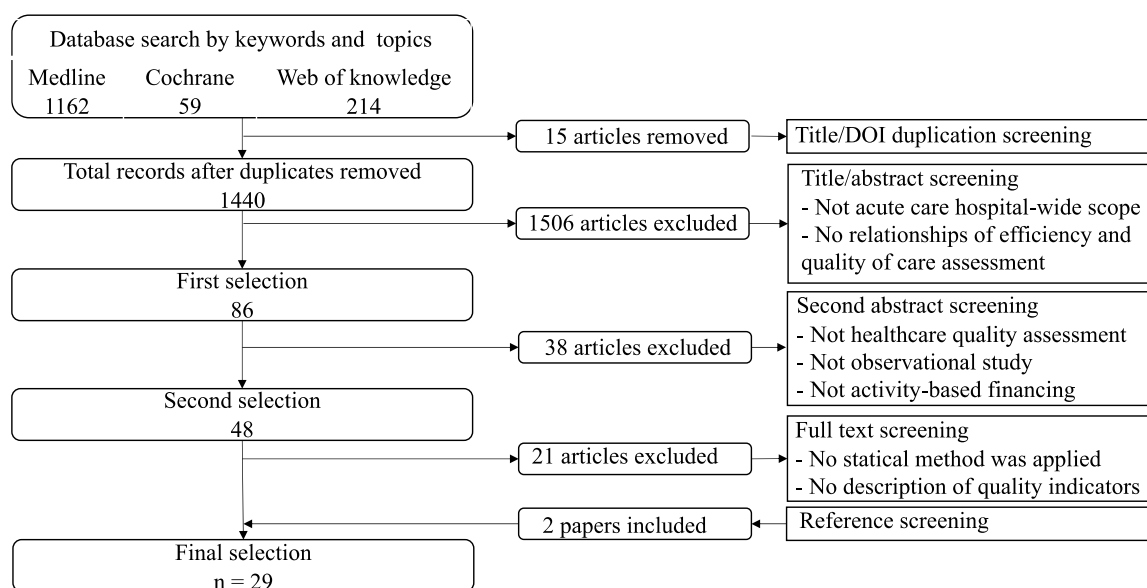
Database search by keywords and topics
Medline 1162
Cochrane 59
Web of knowledge 214

15 articles removed

Title/DOI duplication screening

Total records after duplicates removed
1440

1506 articles excluded

Title/abstract screening
- Not acute care hospital-wide scope
- No relationships of efficiency and quality of care assessment

First selection
86

38 articles excluded

Second abstract screening
- Not healthcare quality assessment
- Not observational study
- Not activity-based financing

Second selection
48

21 articles excluded

Full text screening
- No statical method was applied
- No description of quality indicators

2 papers included

Reference screening

Final selection
n = 29